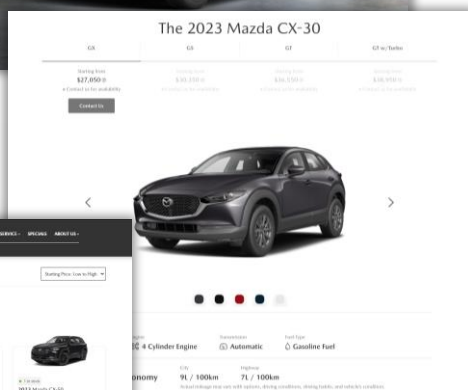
The 2023 Mazda CX-30

GX

GS

GT

GT w/ Turbo

Starting from
$27,050
Contact us for availability

Contact Us

Starting from
$30,150
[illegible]

Starting from
$36,150
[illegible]

Starting from
$38,950
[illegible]

SERVICE SPECIALS ABOUT US

Starting Price: Low to High

2023 Mazda CX-30

4 Cylinder Engine

Transmission
Automatic

Fuel Type
Gasoline Fuel

onomy

City
9L / 100km

Highway
7L / 100km

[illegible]